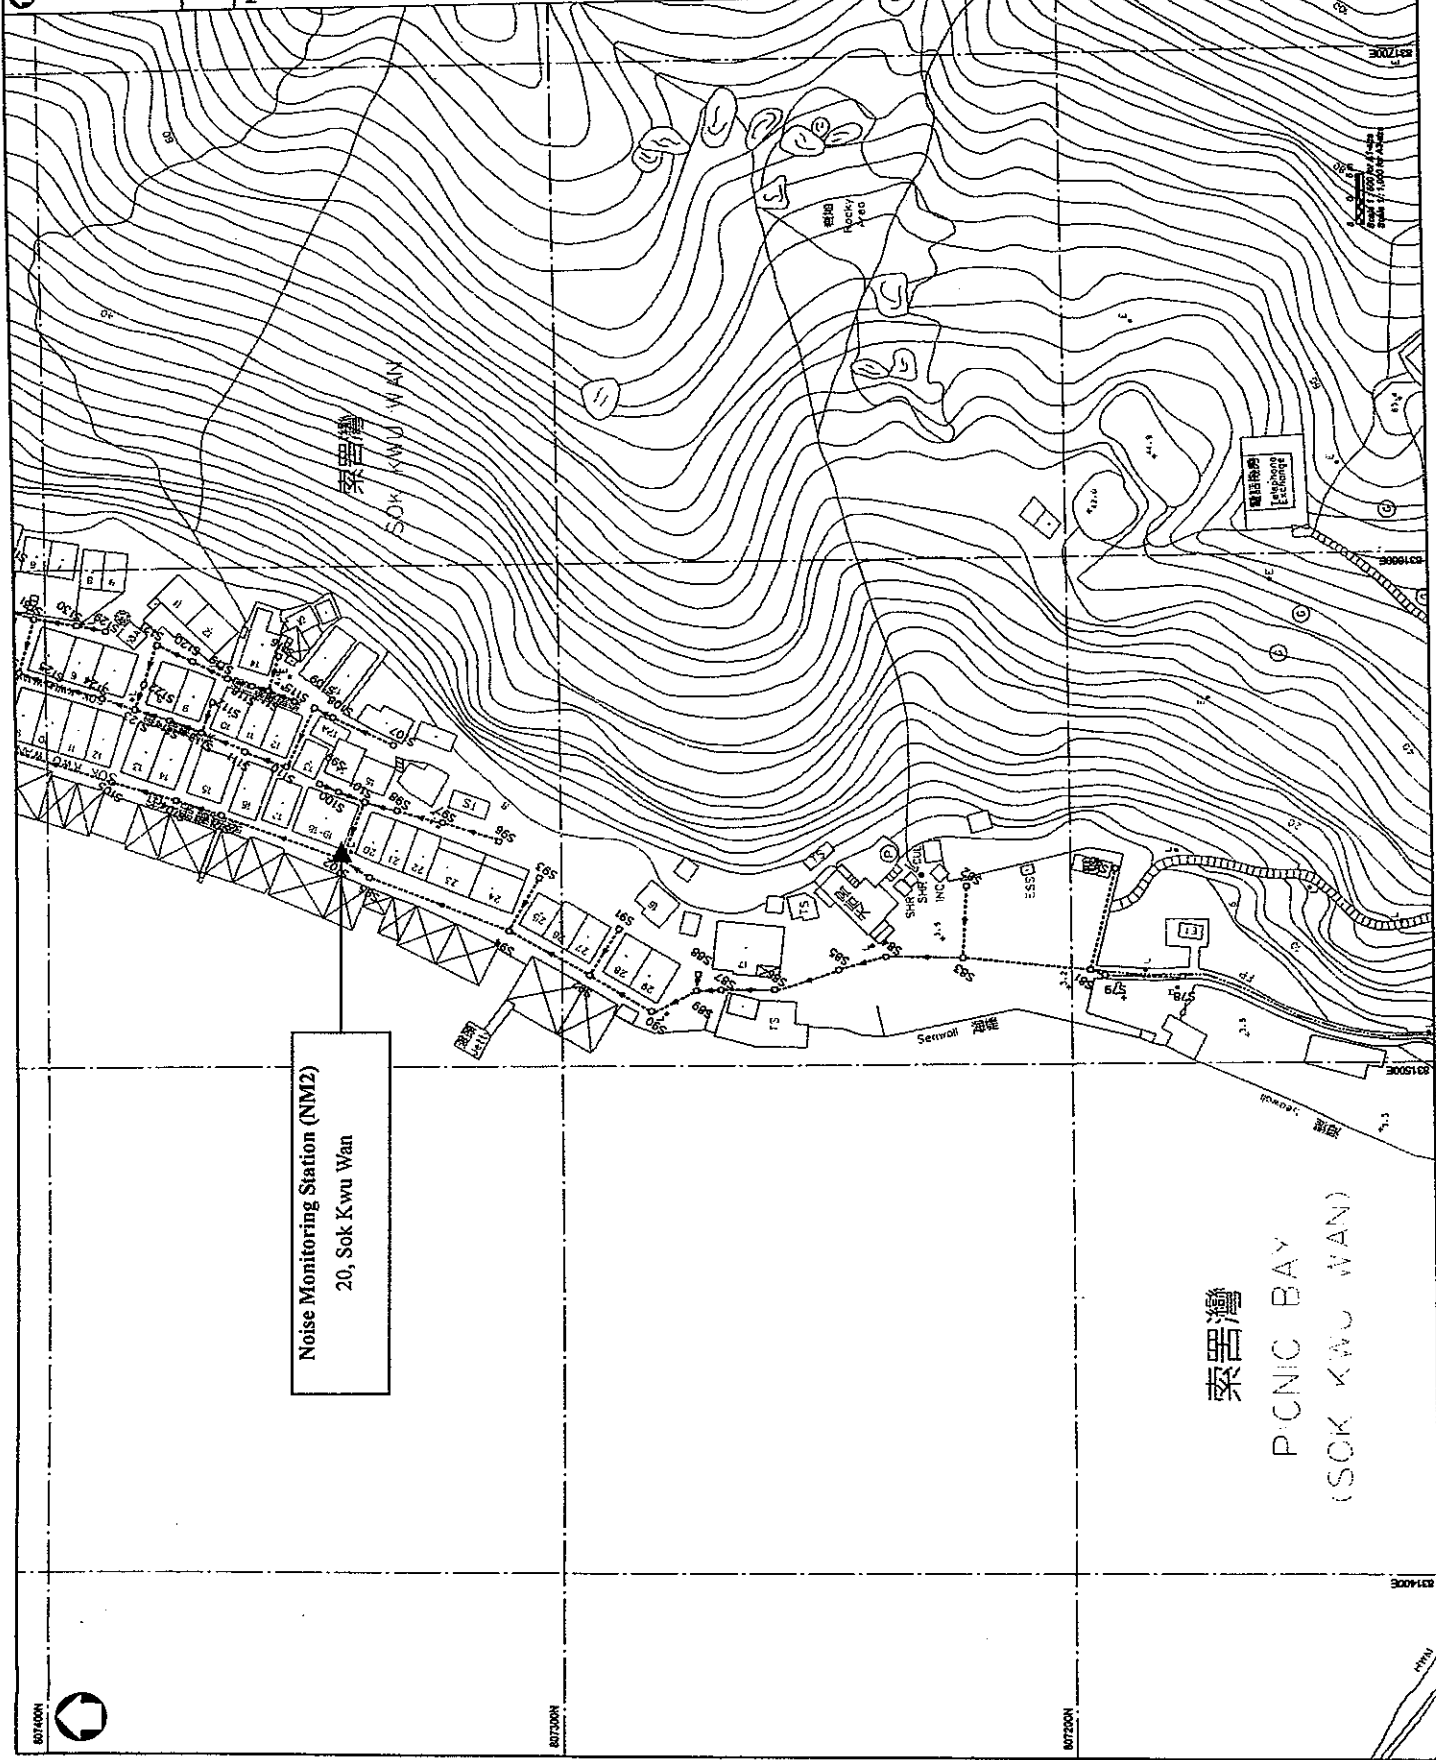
Noise Monitoring Station (NM2)
20, Sok Kwu Wan

索罟灣
SOK KWU WAN

索罟灣
PICNIC BAY
(SOK KWU WAN)

Rocky Area

電話機樓
Telephone Exchange

Seawall

Jetty

807400N
807300N
807200N
831400E
831500E
831600E
831700E

S91 S93 S96 S97 S98 S100 S107 S108 S109 S130 S83 S85 S87 S88 S89 S90 S79 S81

20 21 22 23 24 25 26 27 28 29

TS

SHR
INC
ESS